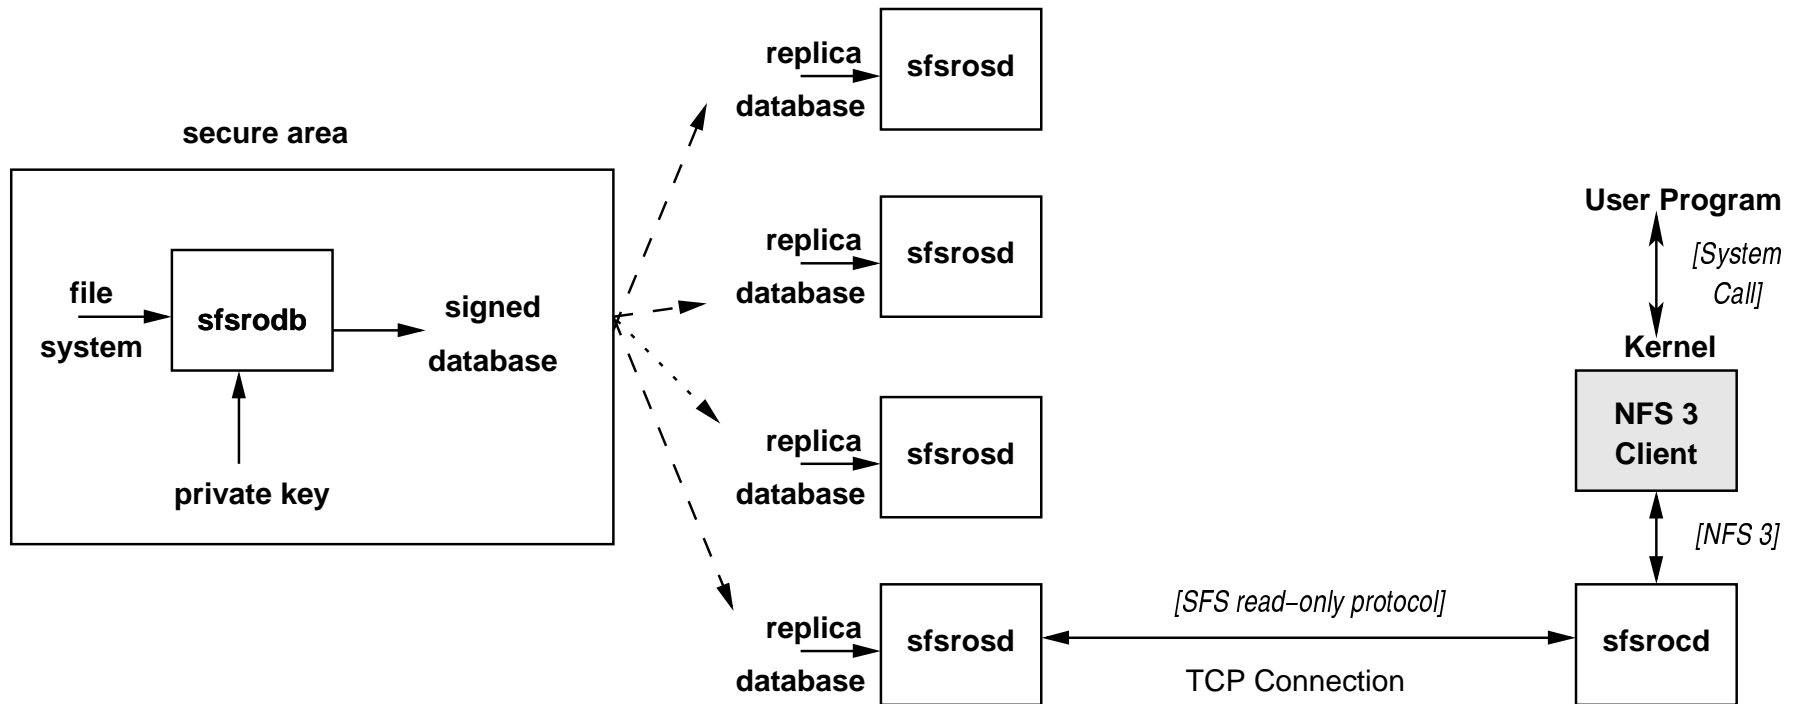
secure area

file system

sfsrodb

signed database

private key

replica database

sfsrosd

replica database

sfsrosd

replica database

sfsrosd

replica database

sfsrosd

User Program

[System Call]

Kernel

NFS 3 Client

[NFS 3]

[SFS read-only protocol]

TCP Connection

sfsrocd